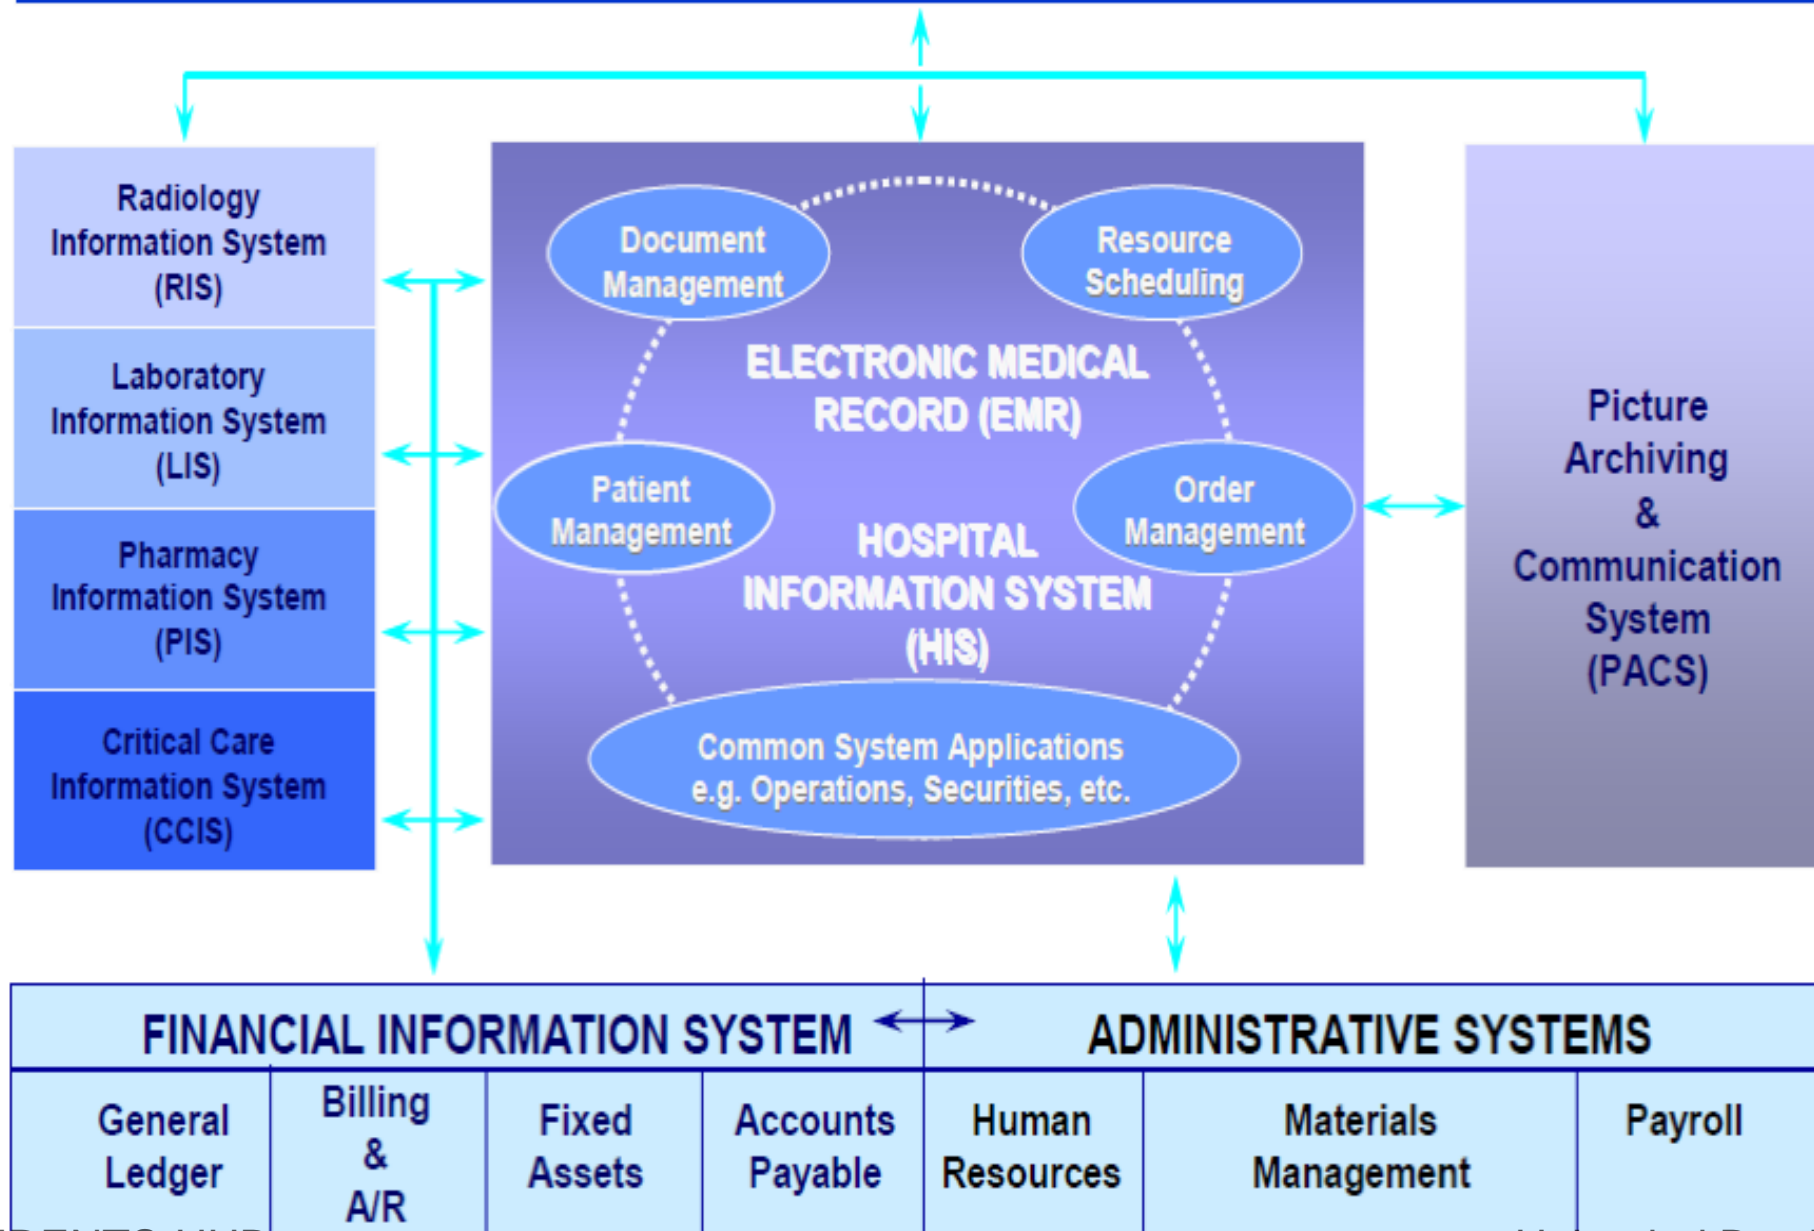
Radiology Information System (RIS)

Laboratory Information System (LIS)

Pharmacy Information System (PIS)

Critical Care Information System (CCIS)

Document Management

Resource Scheduling

ELECTRONIC MEDICAL RECORD (EMR)

Patient Management

Order Management

HOSPITAL INFORMATION SYSTEM (HIS)

Common System Applications e.g. Operations, Securities, etc.

Picture Archiving & Communication System (PACS)

FINANCIAL INFORMATION SYSTEM

ADMINISTRATIVE SYSTEMS

| General Ledger | Billing & A/R | Fixed Assets | Accounts Payable | Human Resources | Materials Management | Payroll |
|---|---|---|---|---|---|---|